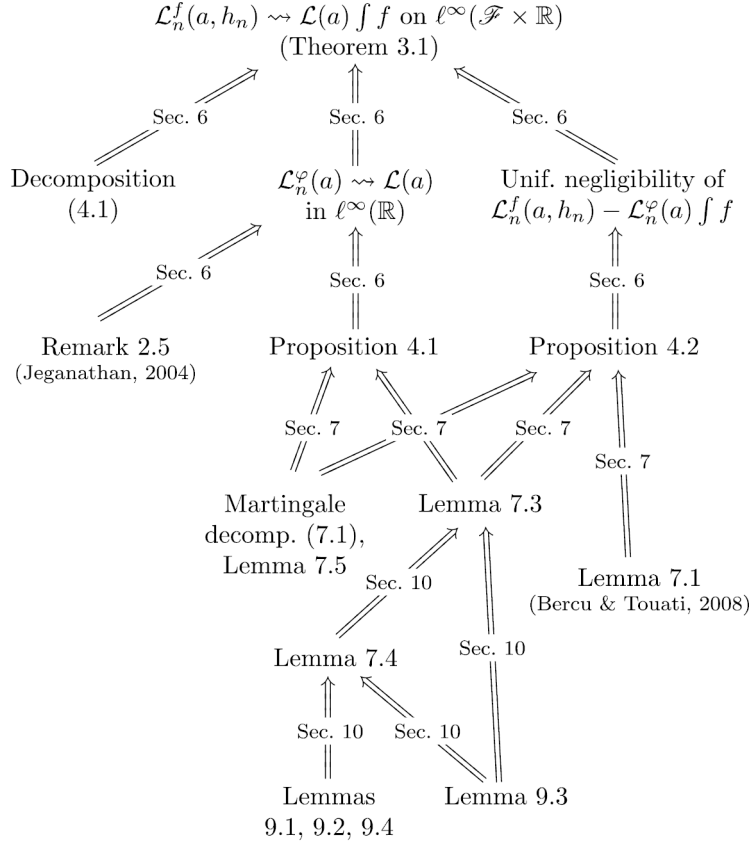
$\mathcal{L}_n^f(a, h_n) \rightsquigarrow \mathcal{L}(a) \int f$ on $\ell^\infty(\mathscr{F} \times \mathbb{R})$
(Theorem 3.1)

Sec. 6

Sec. 6

Sec. 6

Decomposition
(4.1)

$\mathcal{L}_n^\varphi(a) \rightsquigarrow \mathcal{L}(a)$
in $\ell^\infty(\mathbb{R})$

Unif. negligibility of
$\mathcal{L}_n^f(a, h_n) - \mathcal{L}_n^\varphi(a) \int f$

Sec. 6

Sec. 6

Sec. 6

Remark 2.5
(Jeganathan, 2004)

Proposition 4.1

Proposition 4.2

Sec. 7

Sec. 7

Sec. 7

Sec. 7

Martingale
decomp. (7.1),
Lemma 7.5

Lemma 7.3

Lemma 7.1
(Bercu & Touati, 2008)

Sec. 10

Sec. 10

Lemma 7.4

Sec. 10

Sec. 10

Lemmas
9.1, 9.2, 9.4

Lemma 9.3